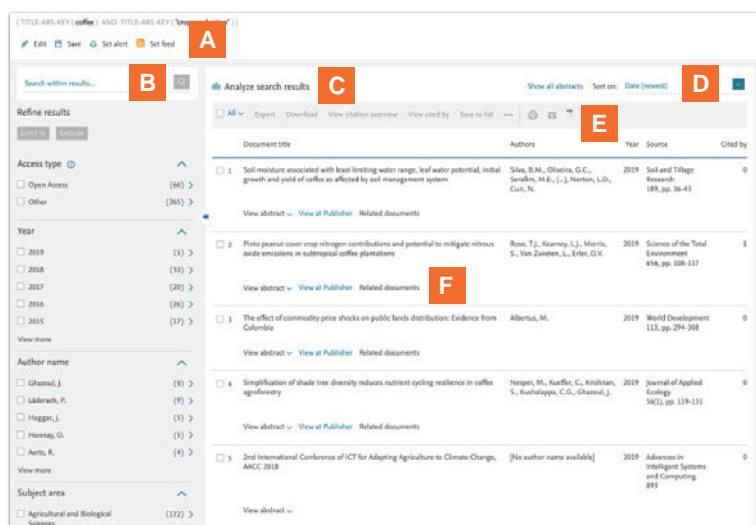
( TITLE-ABS-KEY ( coffee ) AND TITLE-ABS-KEY ( "crop production" ) )

Edit Save Set alert Set feed

A

Search within results...

B

Analyze search results

C

Show all abstracts Sort on: Date (newest)

D

Refine results

Limit to Exclude

All Export Download View citation overview View cited by Save to list ...

E

| | Document title | Authors | Year | Source | Cited by |
|---|---|---|---|---|---|
| 1 | Soil moisture associated with least limiting water range, leaf water potential, initial growth and yield of coffee as affected by soil management system | Silva, B.M., Oliveira, G.C., Serafim, M.E., (...), Norton, L.D., Curi, N. | 2019 | Soil and Tillage Research 189, pp. 36-43 | 0 |
| 2 | Pinto peanut cover crop nitrogen contributions and potential to mitigate nitrous oxide emissions in subtropical coffee plantations | Rose, T.J., Kearney, L.J., Morris, S., Van Zwieten, L., Erler, D.V. | 2019 | Science of the Total Environment 656, pp. 108-117 | 3 |
| 3 | The effect of commodity price shocks on public lands distribution: Evidence from Colombia | Albertus, M. | 2019 | World Development 113, pp. 294-308 | 0 |
| 4 | Simplification of shade tree diversity reduces nutrient cycling resilience in coffee agroforestry | Nesper, M., Kueffer, C., Krishnan, S., Kushalappa, C.G., Ghazoul, J. | 2019 | Journal of Applied Ecology 56(1), pp. 119-131 | 0 |
| 5 | 2nd International Conference of ICT for Adapting Agriculture to Climate Change, AACC 2018 | [No author name available] | 2019 | Advances in Intelligent Systems and Computing 893 | 0 |

View abstract View at Publisher Related documents

F

Access type

Open Access (66)
Other (265)

Year

2019 (5)
2018 (33)
2017 (20)
2016 (26)
2015 (17)
View more

Author name

Ghazoul, J. (9)
Läderach, P. (9)
Haggar, J. (5)
Hornay, O. (5)
Aerts, R. (4)
View more

Subject area

Agricultural and Biological Sciences (172)